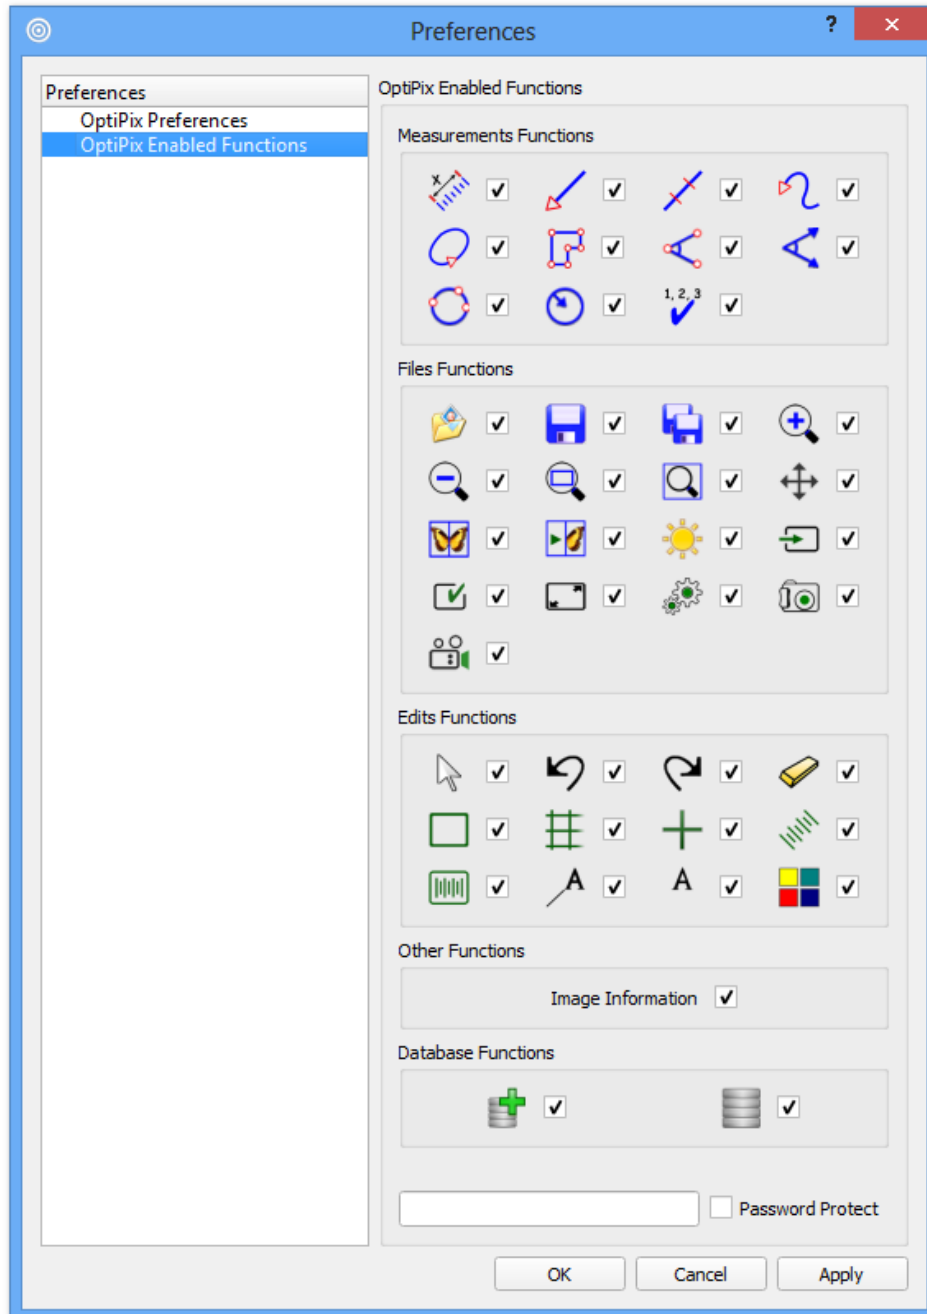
Preferences

?

✕

Preferences

OptiPix Preferences

OptiPix Enabled Functions

OptiPix Enabled Functions

Measurements Functions

1, 2, 3

Files Functions

Edits Functions

A

A

Other Functions

Image Information

Database Functions

Password Protect

OK

Cancel

Apply